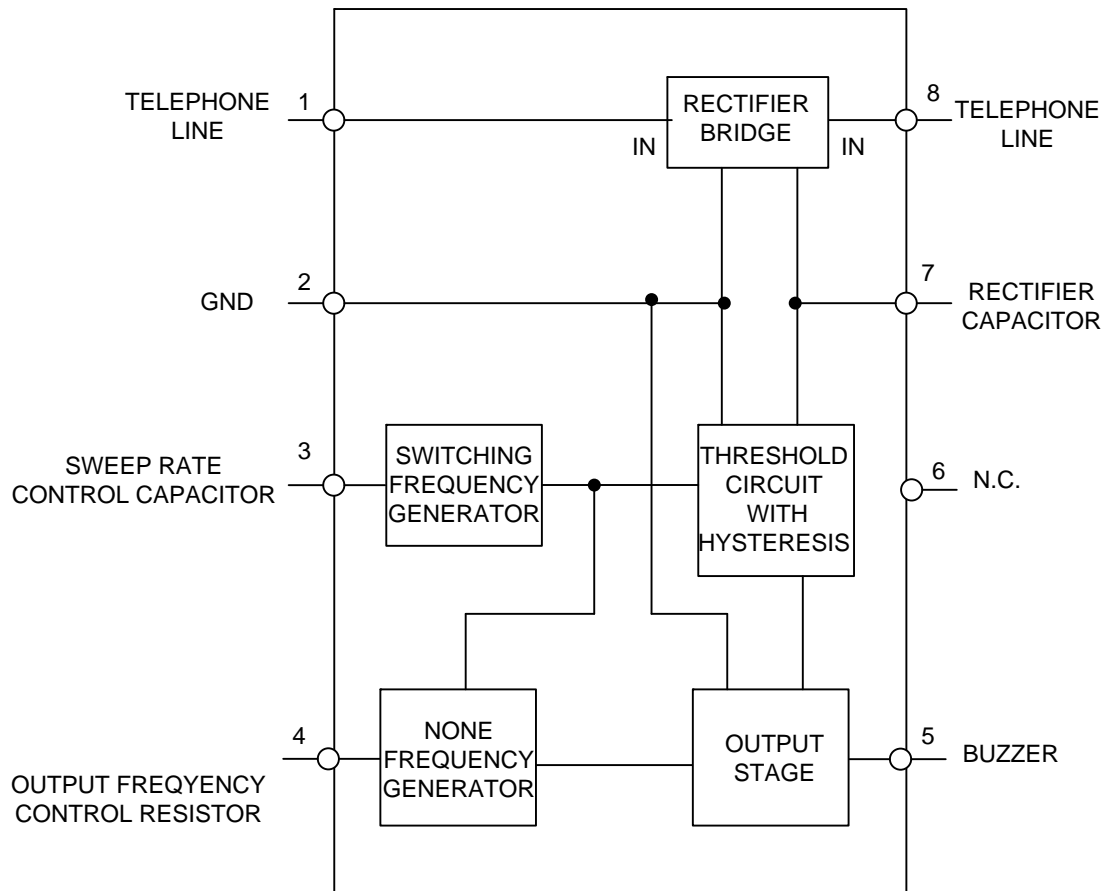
TELEPHONE LINE
1
RECTIFIER BRIDGE
IN
IN
8
TELEPHONE LINE

2
GND
7
RECTIFIER CAPACITOR

3
SWEEP RATE CONTROL CAPACITOR
SWITCHING FREQUENCY GENERATOR
THRESHOLD CIRCUIT WITH HYSTERESIS
6
N.C.

4
OUTPUT FREQYENCY CONTROL RESISTOR
NONE FREQUENCY GENERATOR
OUTPUT STAGE
5
BUZZER